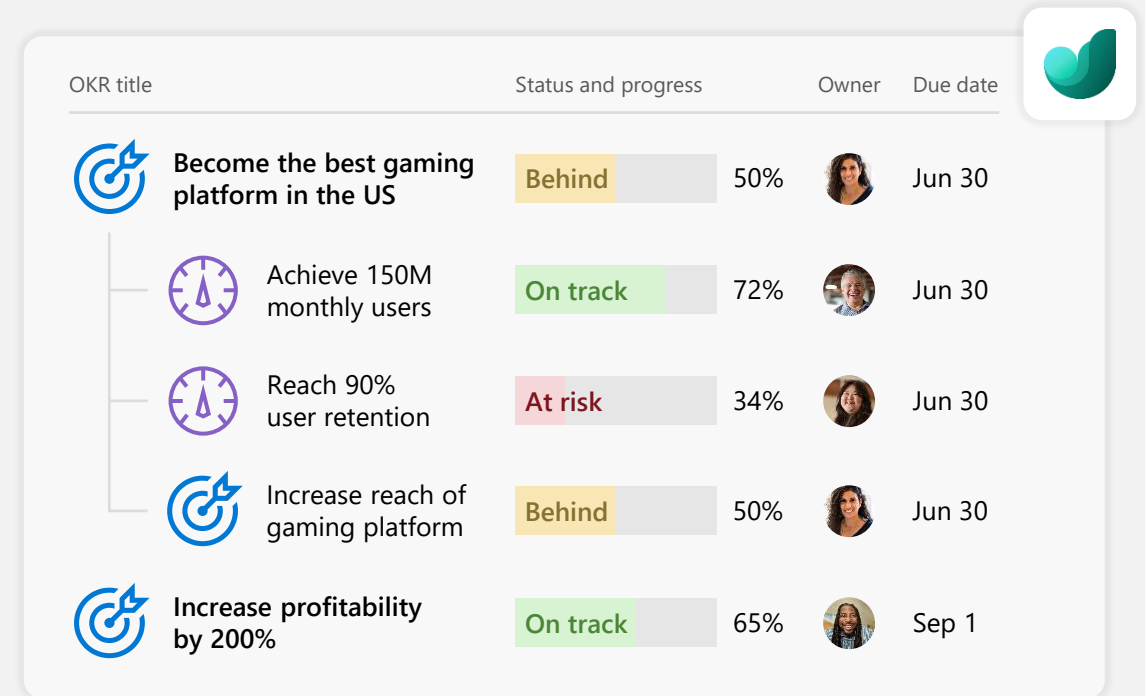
| OKR title | Status and progress | | Owner | Due date |
|---|---|---|---|---|
| Become the best gaming platform in the US | Behind | 50% | | Jun 30 |
| Achieve 150M monthly users | On track | 72% | | Jun 30 |
| Reach 90% user retention | At risk | 34% | | Jun 30 |
| Increase reach of gaming platform | Behind | 50% | | Jun 30 |
| Increase profitability by 200% | On track | 65% | | Sep 1 |